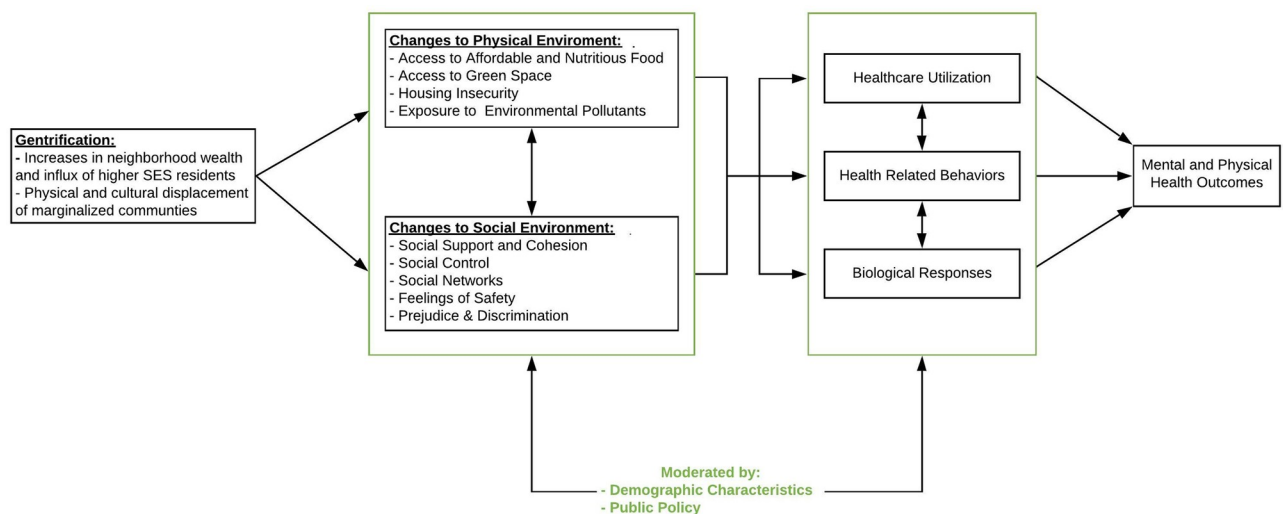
Gentrification:
- Increases in neighborhood wealth and influx of higher SES residents
- Physical and cultural displacement of marginalized communties

Changes to Physical Enviroment:
- Access to Affordable and Nutritious Food
- Access to Green Space
- Housing Insecurity
- Exposure to Environmental Pollutants

Changes to Social Environment:
- Social Support and Cohesion
- Social Control
- Social Networks
- Feelings of Safety
- Prejudice & Discrimination

Healthcare Utilization

Health Related Behaviors

Biological Responses

Mental and Physical Health Outcomes

Moderated by:
- Demographic Characteristics
- Public Policy